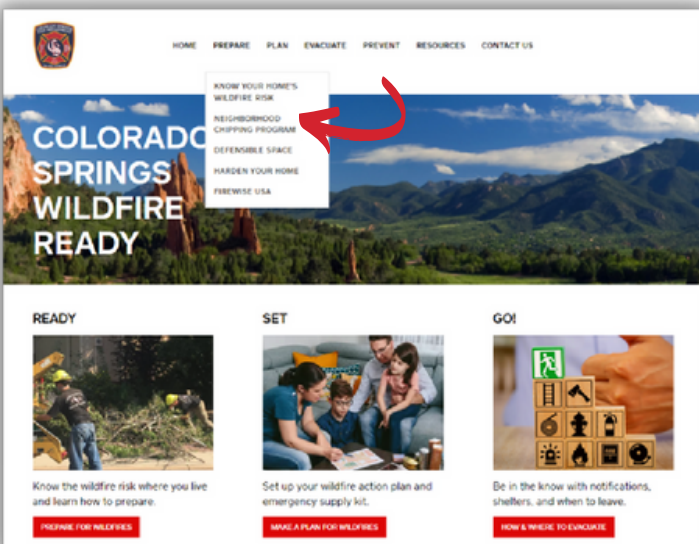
HOME PREPARE PLAN EVACUATE PREVENT RESOURCES CONTACT US

KNOW YOUR HOME'S WILDFIRE RISK
NEIGHBORHOOD CHIPPING PROGRAM
DEFENSIBLE SPACE
HARDEN YOUR HOME
FIREWISE USA

COLORADO SPRINGS WILDFIRE READY

READY

Know the wildfire risk where you live and learn how to prepare.

PREPARE FOR WILDFIRES

SET

Set up your wildfire action plan and emergency supply kit.

MAKE A PLAN FOR WILDFIRES

GO!

Be in the know with notifications, shelters, and when to leave.

HOW & WHERE TO EVACUATE